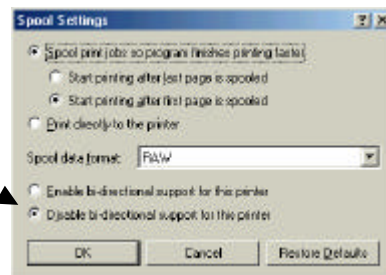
Spool Settings

Spool print jobs so program finishes printing faster

Start printing after last page is spooled

Start printing after first page is spooled

Print directly to the printer

Spool data format: RAW

Enable bi-directional support for this printer

Disable bi-directional support for this printer

OK Cancel Restore Defaults